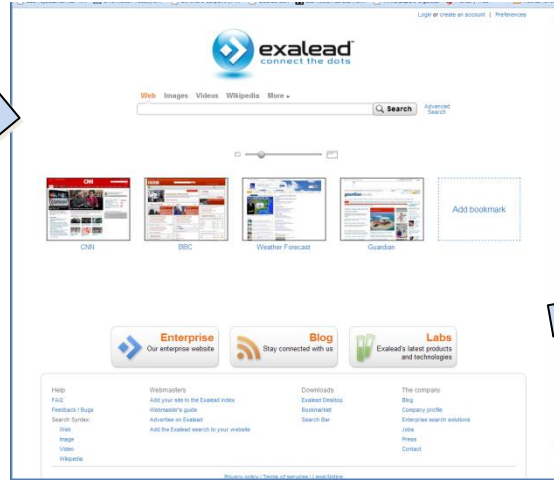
Login or create an account | Preferences

exalead
connect the dots

Web Images Videos Wikipedia More ▸

Search
Advanced Search

CNN
BBC
Weather Forecast
Guardian
Add bookmark

Enterprise
Our enterprise website

Blog
Stay connected with us

Labs
Exalead's latest products and technologies

Help
FAQ
Feedback / Bugs
Search Syntax
Web
Image
Video
Wikipedia

Webmasters
Add your site to the Exalead index
Webmaster's guide
Advertise on Exalead
Add the Exalead search to your website

Downloads
Exalead Desktop
Bookmarklet
Search Bar

The company
Blog
Company profile
Enterprise search solutions
Jobs
Press
Contact

Privacy policy | Terms of services | Legal Notice